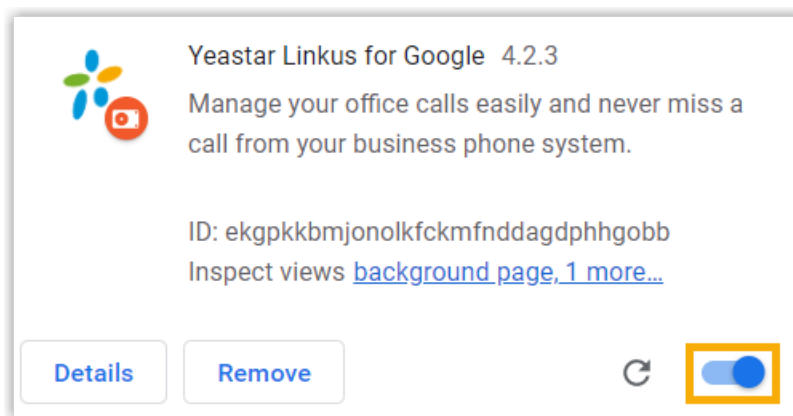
Yeastar Linkus for Google 4.2.3
Manage your office calls easily and never miss a call from your business phone system.

ID: ekgpkkbmjonolkfckmfnddagdphhgobb
Inspect views background page, 1 more...

Details
Remove